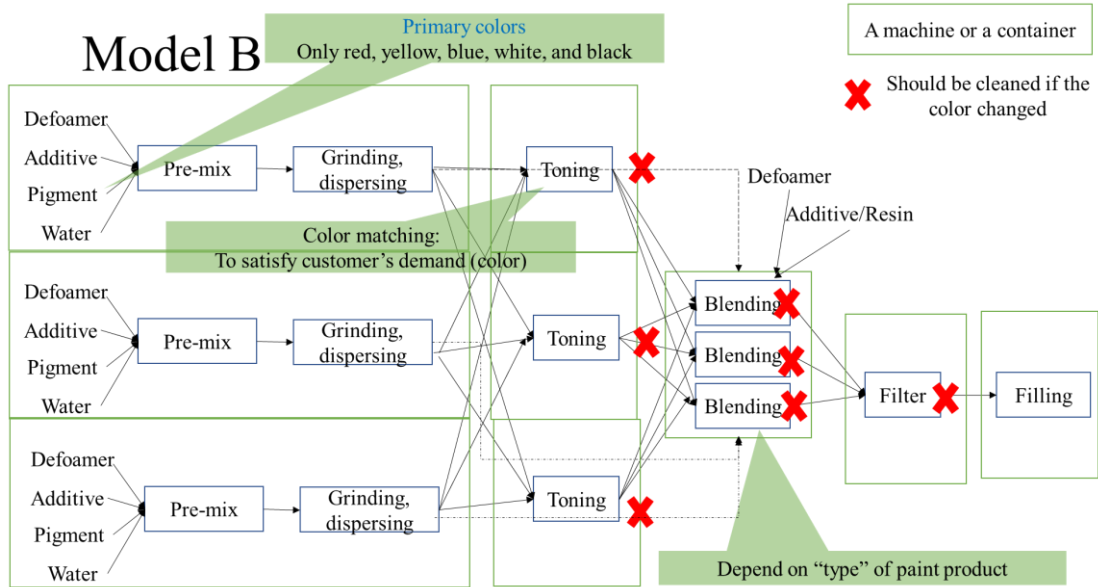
Model B

Primary colors
Only red, yellow, blue, white, and black

A machine or a container

Should be cleaned if the color changed

Defoamer
Additive
Pigment
Water
Pre-mix
Grinding, dispersing
Toning

Color matching:
To satisfy customer's demand (color)

Defoamer
Additive/Resin

Defoamer
Additive
Pigment
Water
Pre-mix
Grinding, dispersing
Toning

Blending
Blending
Blending

Filter
Filling

Defoamer
Additive
Pigment
Water
Pre-mix
Grinding, dispersing
Toning

Depend on "type" of paint product